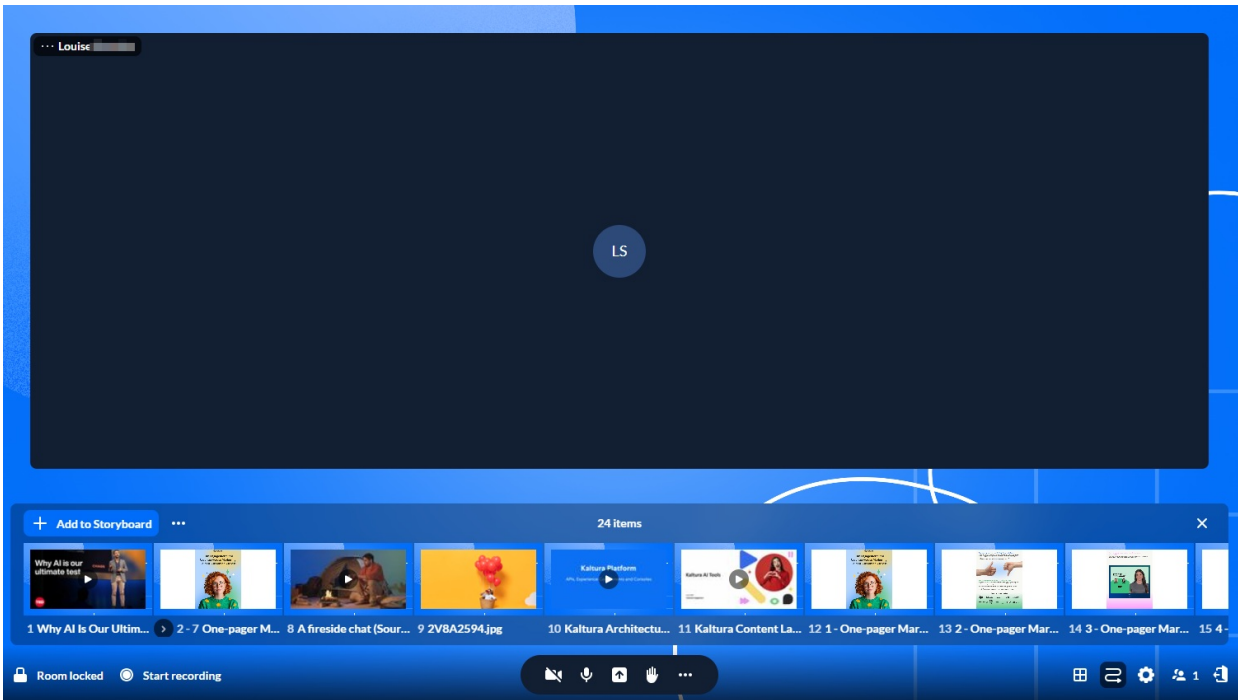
··· Louise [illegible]

LS

Add to Storyboard ···

24 items

Why AI is our ultimate test

Kaltura Platform

Kaltura AI Tools

1 Why AI Is Our Ultim...

2 - 7 One-pager M...

8 A fireside chat (Sour...

9 2V8A2594.jpg

10 Kaltura Architectu...

11 Kaltura Content La...

12 1 - One-pager Mar...

13 2 - One-pager Mar...

14 3 - One-pager Mar...

15 4 -

Room locked

Start recording

···

1